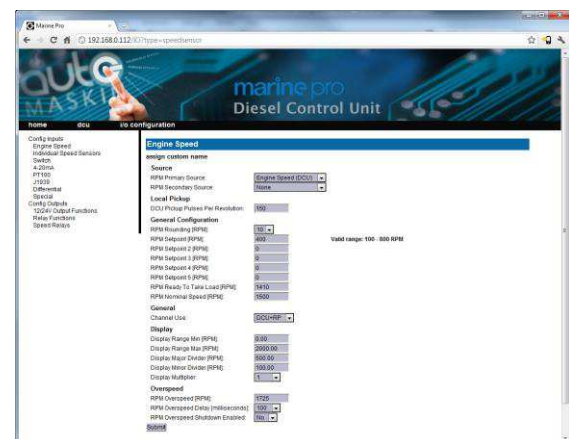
Marine Pro

192.168.0.112/?type=speedsensor

auto MASKIN

marine pro
Diesel Control Unit

home dcu i/o configuration

Config Inputs
Engine Speed
Individual Speed Sensors
Switch
4-20mA
PT100
J1939
Differential
Special
Config Outputs
12/24V Output Functions
Relay Functions
Speed Relays

Engine Speed

assign custom name

Source

RPM Primary Source: Engine Speed (DCU)
RPM Secondary Source: None

Local Pickup

DCU Pickup Pulses Per Revolution: 150

General Configuration

RPM Rounding [RPM]: 10
RPM Setpoint [RPM]: 400 Valid range: 100 - 800 RPM
RPM Setpoint 2 [RPM]: 0
RPM Setpoint 3 [RPM]: 0
RPM Setpoint 4 [RPM]: 0
RPM Setpoint 5 [RPM]: 0
RPM Ready To Take Load [RPM]: 1410
RPM Nominal Speed [RPM]: 1500

General

Channel Use: DCU+RP

Display

Display Range Min [RPM]: 0.00
Display Range Max [RPM]: 2000.00
Display Major Divider [RPM]: 500.00
Display Minor Divider [RPM]: 100.00
Display Multiplier: 1

Overspeed

RPM Overspeed [RPM]: 1725
RPM Overspeed Delay [milliseconds]: 100
RPM Overspeed Shutdown Enabled: No

Submit